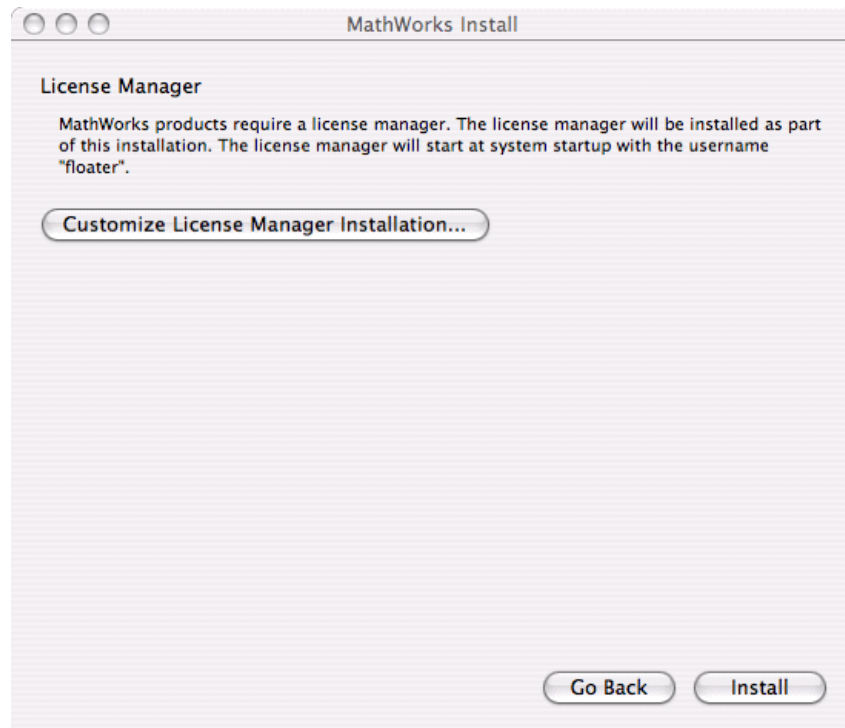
MathWorks Install

License Manager

MathWorks products require a license manager. The license manager will be installed as part of this installation. The license manager will start at system startup with the username "floater".

Customize License Manager Installation...

Go Back

Install